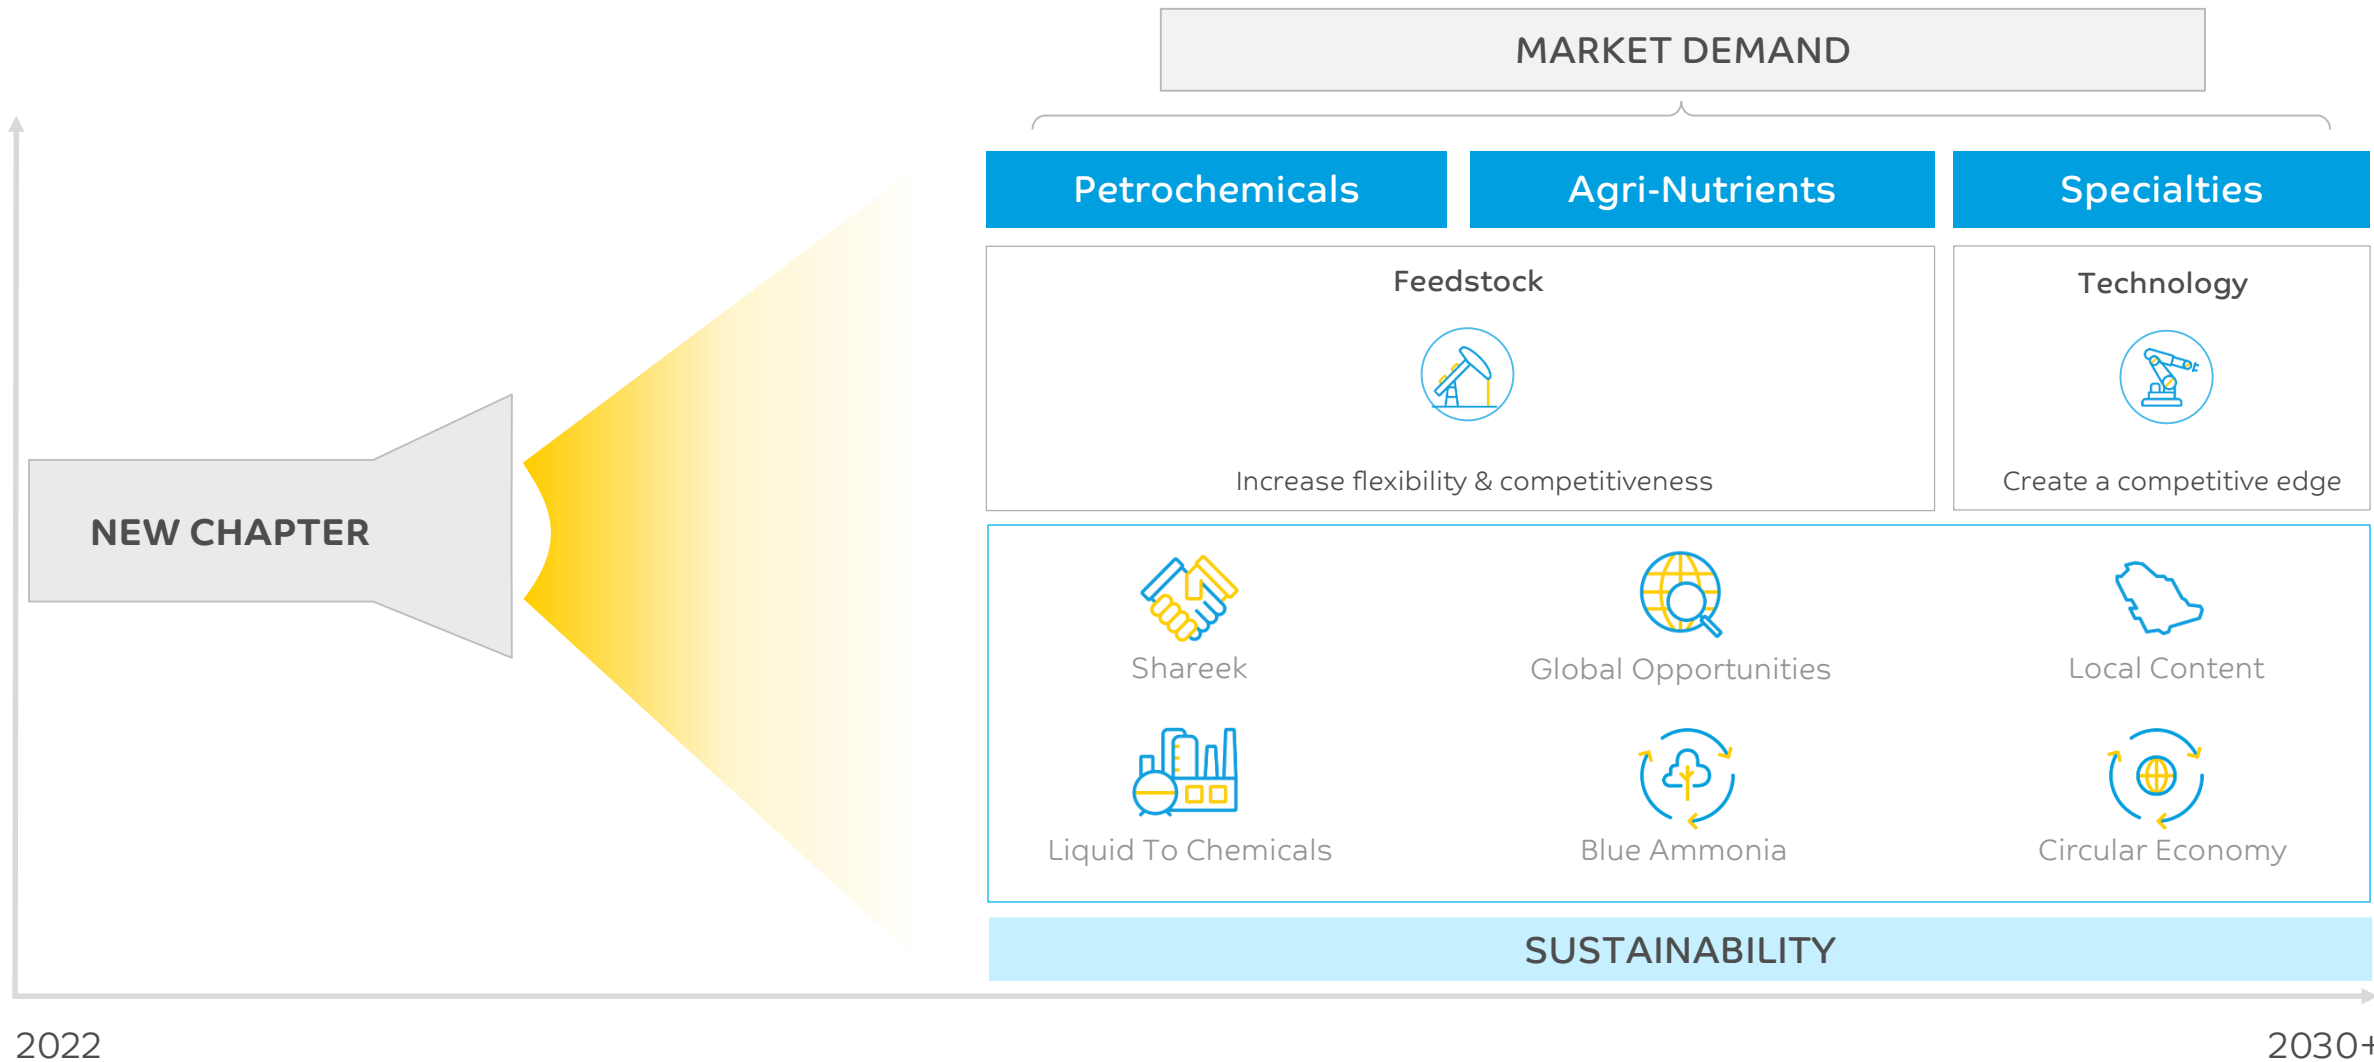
MARKET DEMAND

Petrochemicals

Agri-Nutrients

Specialties

Feedstock

Increase flexibility & competitiveness

Technology

Create a competitive edge

NEW CHAPTER

Shareek

Global Opportunities

Local Content

Liquid To Chemicals

Blue Ammonia

Circular Economy

SUSTAINABILITY

2022

2030+